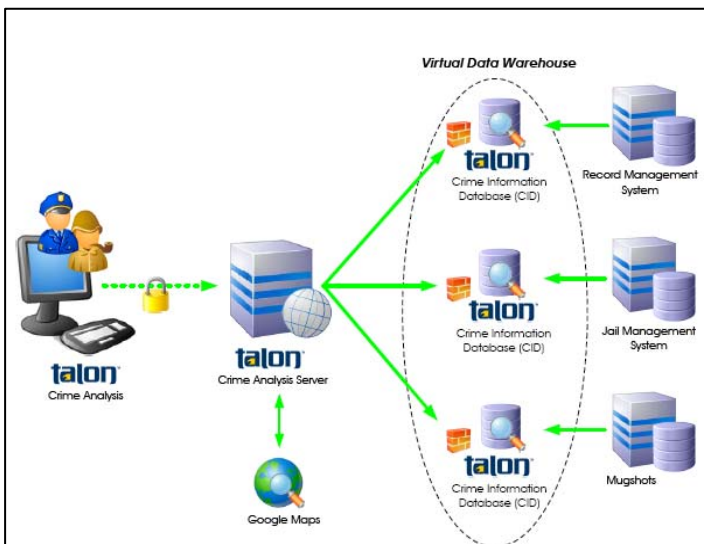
Virtual Data Warehouse

talon
Crime Information Database (CID)

Record Management System

talon
Crime Analysis

talon
Crime Analysis Server

talon
Crime Information Database (CID)

Jail Management System

talon
Crime Information Database (CID)

Mugshots

Google Maps